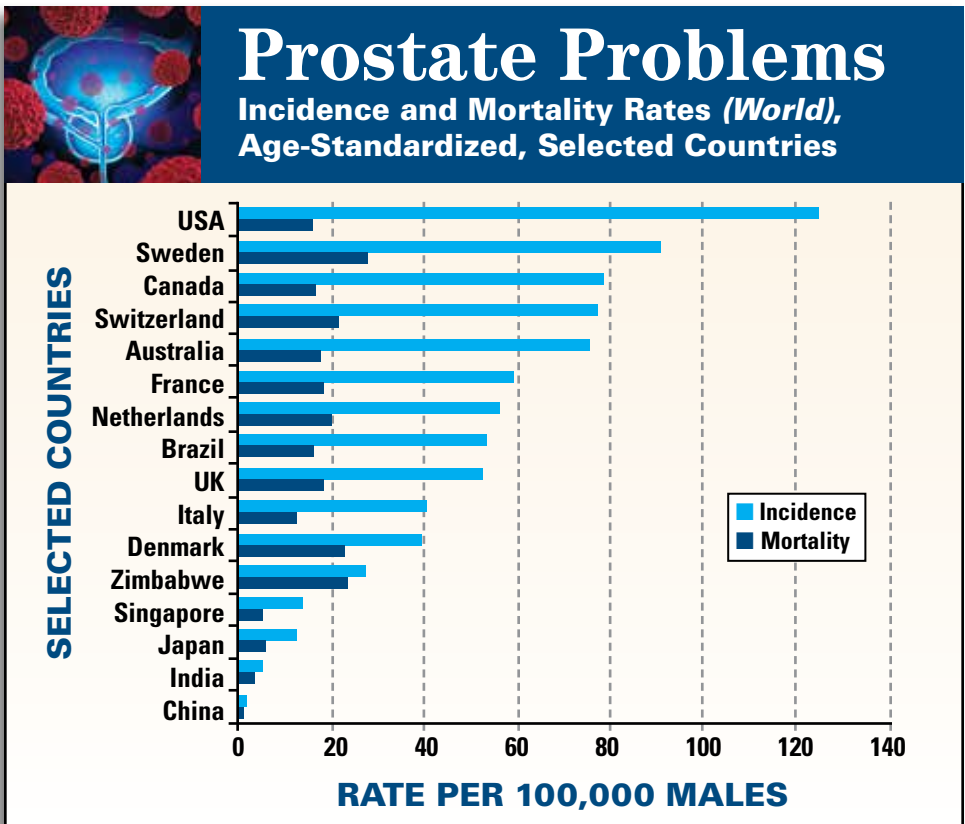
Prostate Problems
Incidence and Mortality Rates (World), Age-Standardized, Selected Countries

SELECTED COUNTRIES

USA
Sweden
Canada
Switzerland
Australia
France
Netherlands
Brazil
UK
Italy
Denmark
Zimbabwe
Singapore
Japan
India
China

Incidence
Mortality

0 20 40 60 80 100 120 140

RATE PER 100,000 MALES